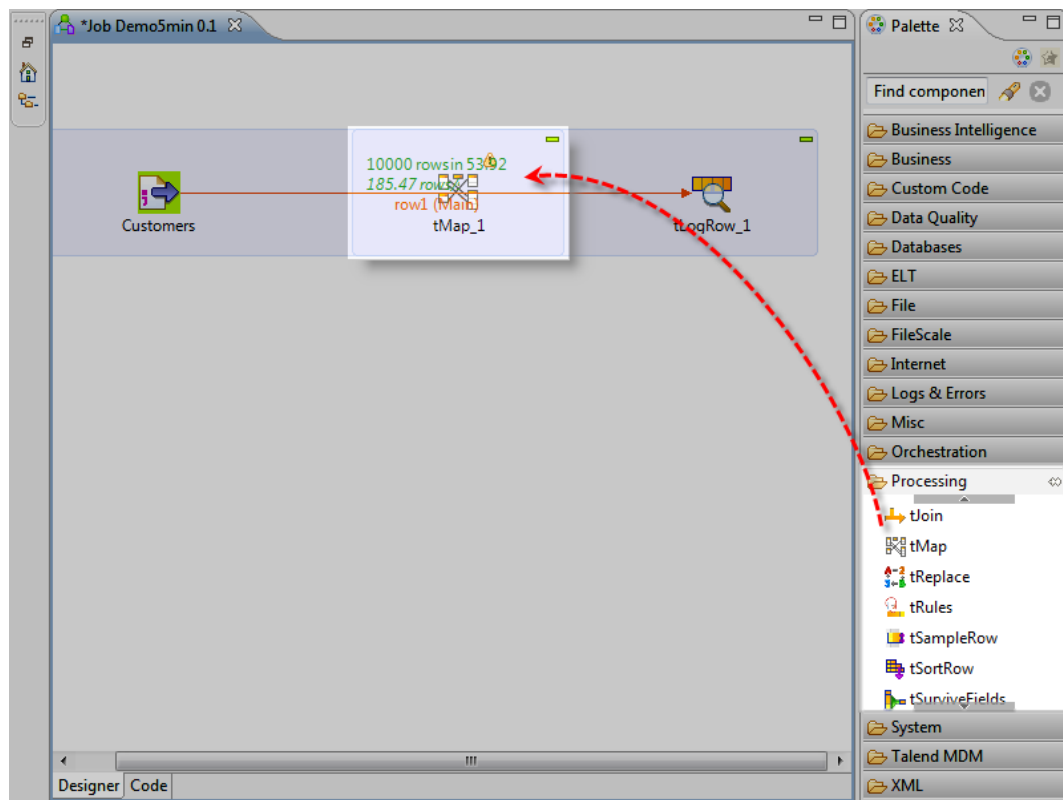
*Job Demo5min 0.1

10000 rows in 53.92
185.47 rows/s
row1 (Main)

Customers

tMap_1

tLogRow_1

Designer Code

Palette

Find componen

Business Intelligence
Business
Custom Code
Data Quality
Databases
ELT
File
FileScale
Internet
Logs & Errors
Misc
Orchestration
Processing
tJoin
tMap
tReplace
tRules
tSampleRow
tSortRow
tSurviveFields
System
Talend MDM
XML